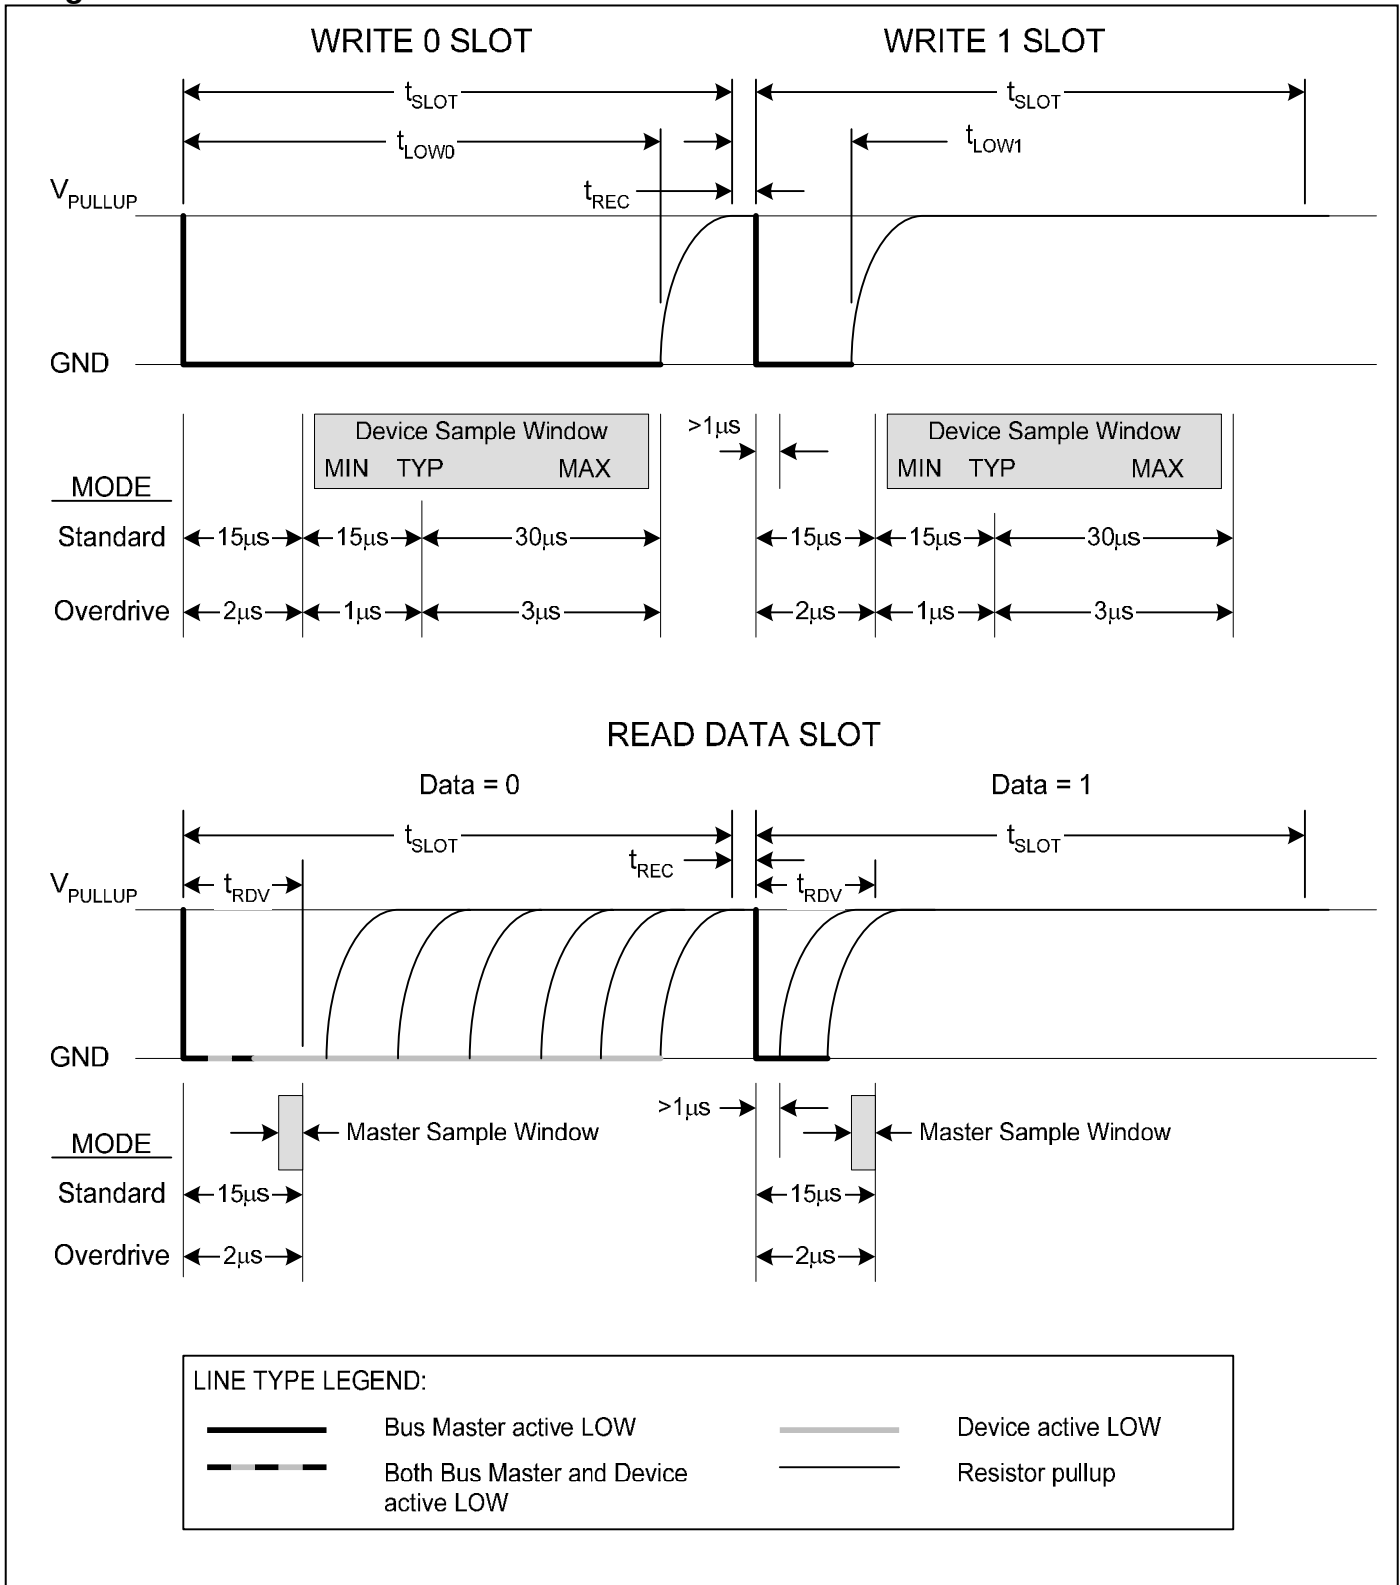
WRITE 0 SLOT

WRITE 1 SLOT

$t_{SLOT}$

$t_{SLOT}$

$t_{LOW0}$

$t_{LOW1}$

$V_{PULLUP}$

$t_{REC}$

GND

Device Sample Window
MIN TYP MAX

>1µs

Device Sample Window
MIN TYP MAX

MODE

Standard 15µs 15µs 30µs 15µs 15µs 30µs

Overdrive 2µs 1µs 3µs 2µs 1µs 3µs

READ DATA SLOT

Data = 0

Data = 1

$t_{SLOT}$

$t_{SLOT}$

$V_{PULLUP}$

$t_{RDV}$

$t_{REC}$

$t_{RDV}$

GND

>1µs

Master Sample Window

Master Sample Window

MODE

Standard 15µs 15µs

Overdrive 2µs 2µs

LINE TYPE LEGEND:

Bus Master active LOW

Device active LOW

Both Bus Master and Device active LOW

Resistor pullup